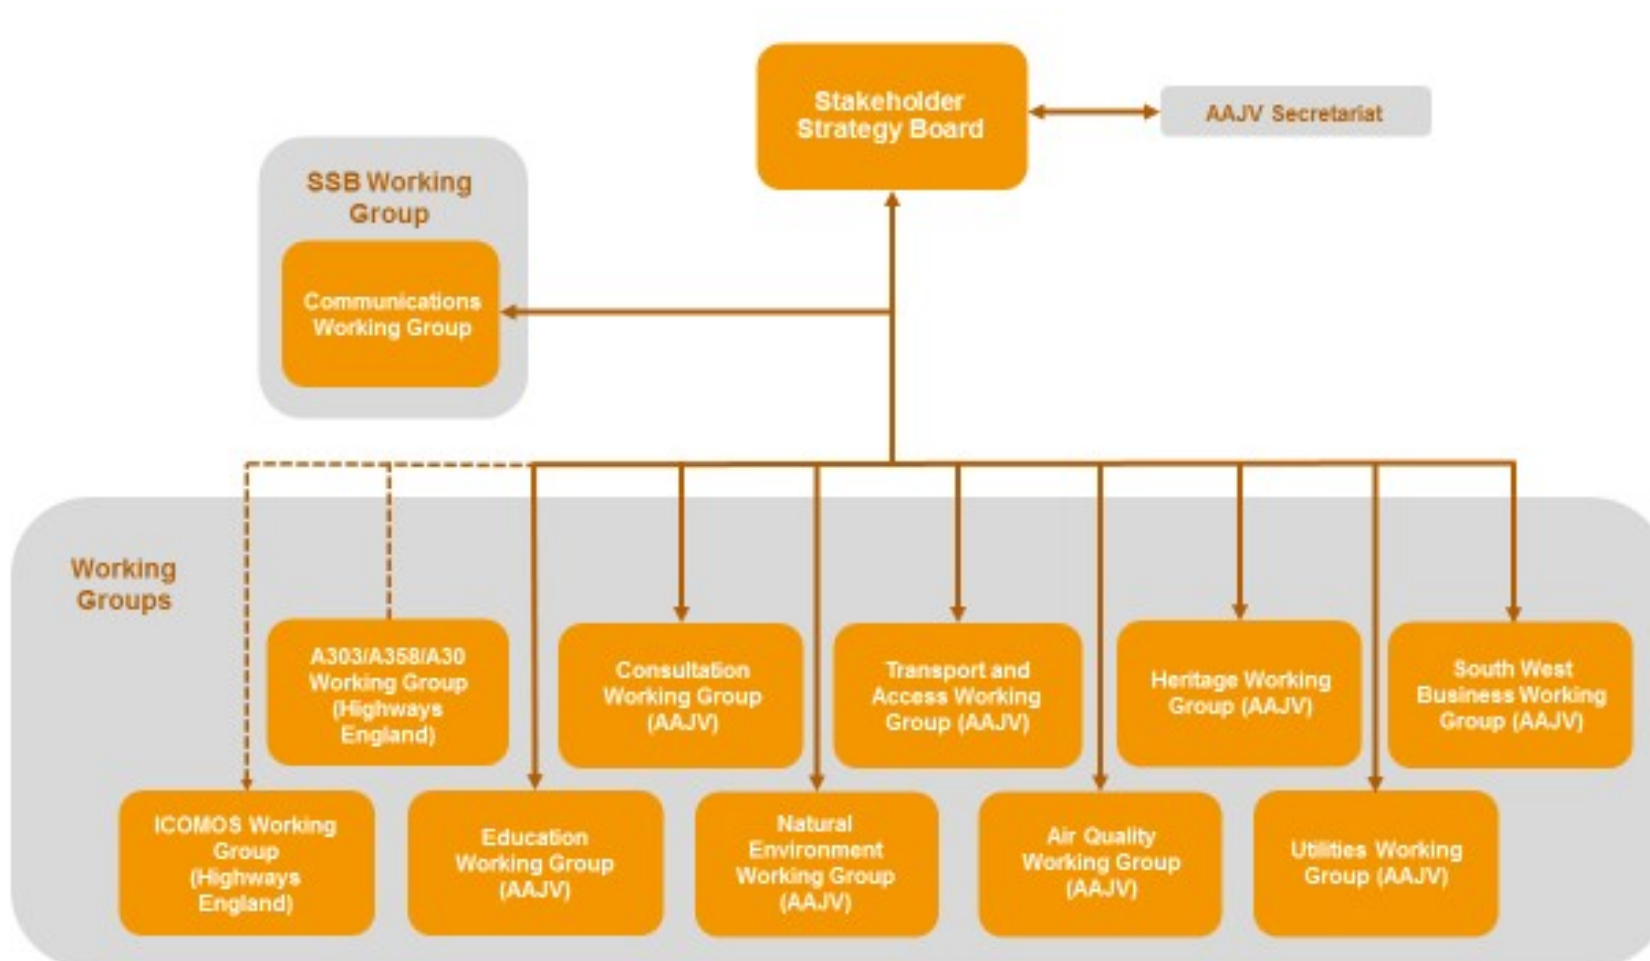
Stakeholder Strategy Board

AAJV Secretariat

SSB Working Group

Communications Working Group

Working Groups

A303/A358/A30 Working Group (Highways England)

Consultation Working Group (AAJV)

Transport and Access Working Group (AAJV)

Heritage Working Group (AAJV)

South West Business Working Group (AAJV)

ICOMOS Working Group (Highways England)

Education Working Group (AAJV)

Natural Environment Working Group (AAJV)

Air Quality Working Group (AAJV)

Utilities Working Group (AAJV)